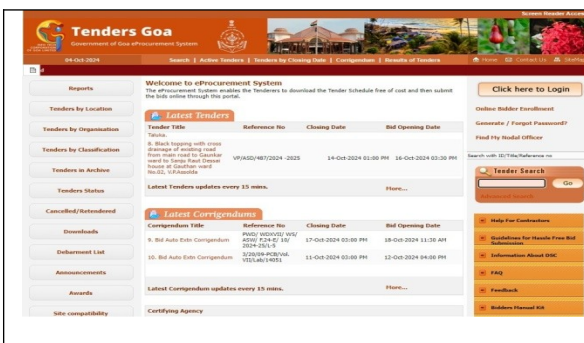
Screen Reader Acce

Tenders Goa
Government of Goa eProcurement System

04-Oct-2024

Search | Active Tenders | Tenders by Closing Date | Corrigendum | Results of Tenders

Home | Contact Us | SiteMap

Reports

Tenders by Location

Tenders by Organisation

Tenders by Classification

Tenders in Archive

Tenders Status

Cancelled/Retendered

Downloads

Debarment List

Announcements

Awards

Site compatibility

Welcome to eProcurement System
The eProcurement System enables the Tenderers to download the Tender Schedule free of cost and then submit the bids online through this portal.

Latest Tenders

| Tender Title | Reference No | Closing Date | Bid Opening Date |
|---|---|---|---|
| Taluka. | | | |
| 8. Black topping with cross drainage of existing road from main road to Gaunkar ward to Sanjo Raut Dessai house at Gauthan ward No.02, V.P.Assolda | VP/ASD/487/2024 -2025 | 14-Oct-2024 01:00 PM | 16-Oct-2024 03:30 PM |

Latest Tenders updates every 15 mins. More...

Latest Corrigendums

| Corrigendum Title | Reference No | Closing Date | Bid Opening Date |
|---|---|---|---|
| 9. Bid Auto Extn Corrigendum | PWD/ WDXVII/ Vrs/ ASW/ F.24-E/ 10/ 2024-25/1-5 | 17-Oct-2024 03:00 PM | 18-Oct-2024 11:30 AM |
| 10. Bid Auto Extn Corrigendum | 3/20/09-PCB/Vol. VII/Lab/14051 | 11-Oct-2024 03:00 PM | 12-Oct-2024 04:00 PM |

Latest Corrigendum updates every 15 mins. More...

Certifying Agency

Click here to Login

Online Bidder Enrollment

Generate / Forgot Password?

Find My Nodal Officer

Search with ID/Title/Reference no

Tender Search

Go

Advanced Search

Help For Contractors

Guidelines for Hassle Free Bid Submission

Information About DSC

FAQ

Feedback

Bidders Manual Kit